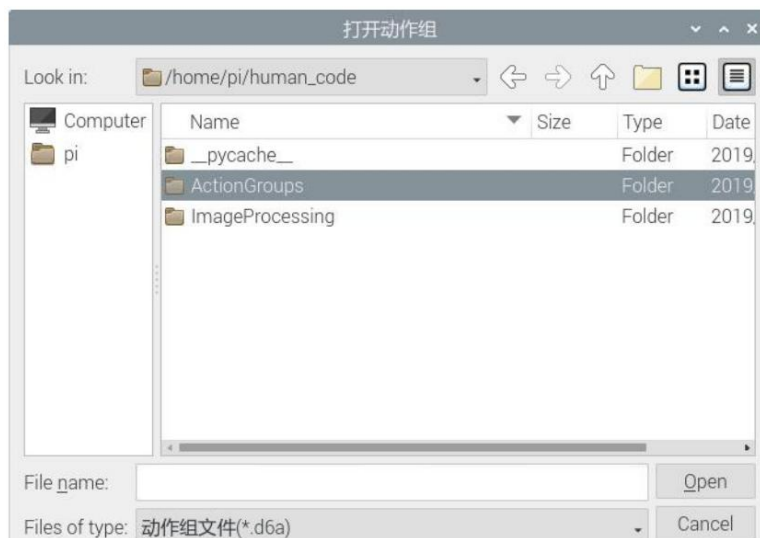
打开动作组

Look in: /home/pi/human_code

Computer
pi

| Name | Size | Type | Date |
|---|---|---|---|
| __pycache__ | | Folder | 2019, |
| ActionGroups | | Folder | 2019, |
| ImageProcessing | | Folder | 2019, |

File name:
Open
Files of type: 动作组文件(*.d6a)
Cancel